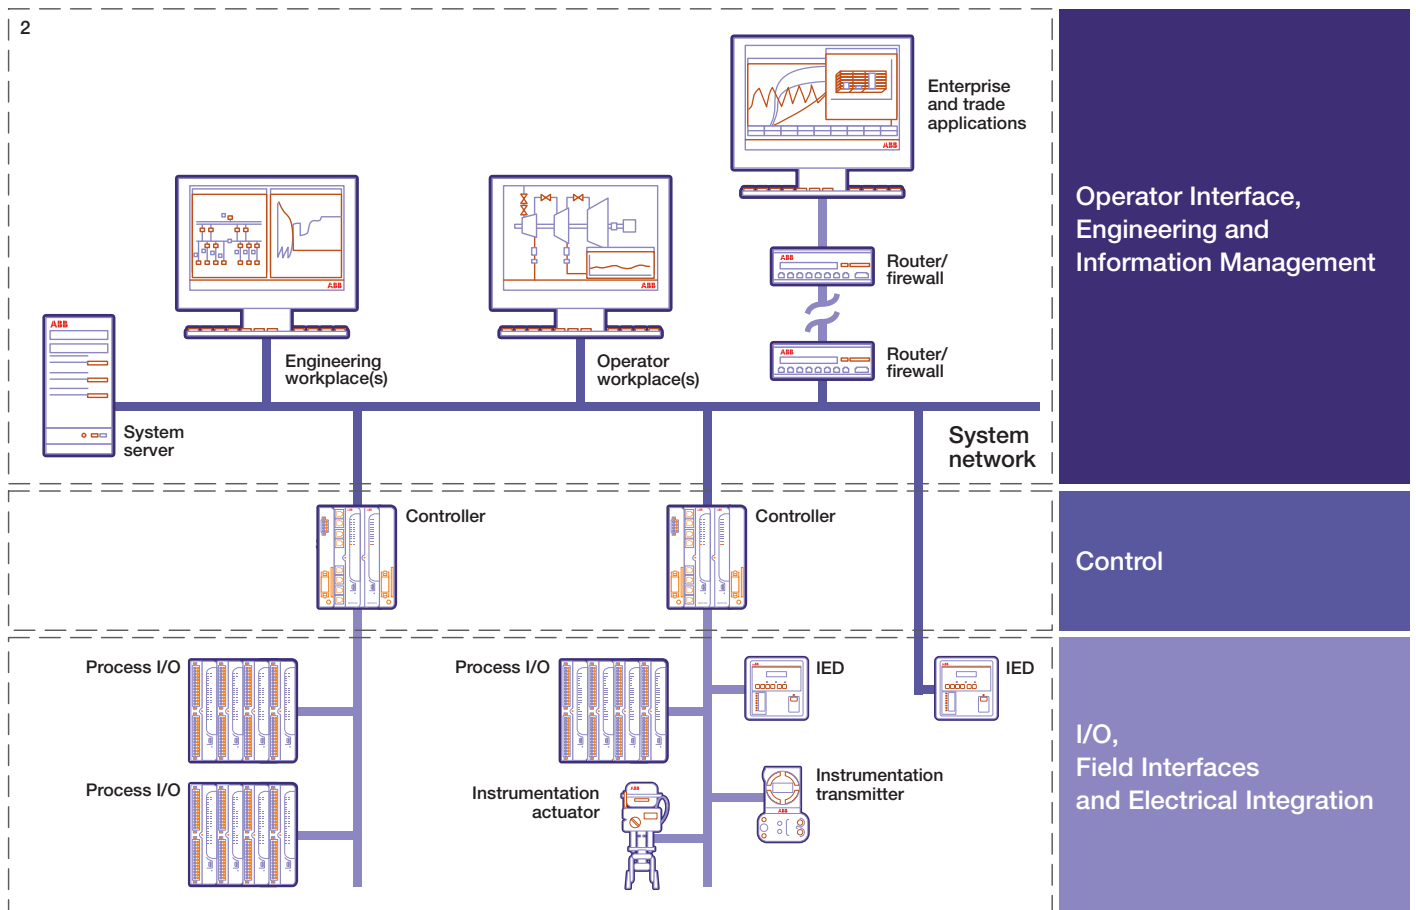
2

Enterprise and trade applications

Engineering workplace(s)

Operator workplace(s)

Router/ firewall

Router/ firewall

System server

System network

Operator Interface, Engineering and Information Management

Controller

Controller

Control

Process I/O

Process I/O

IED

IED

Process I/O

Instrumentation actuator

Instrumentation transmitter

I/O, Field Interfaces and Electrical Integration